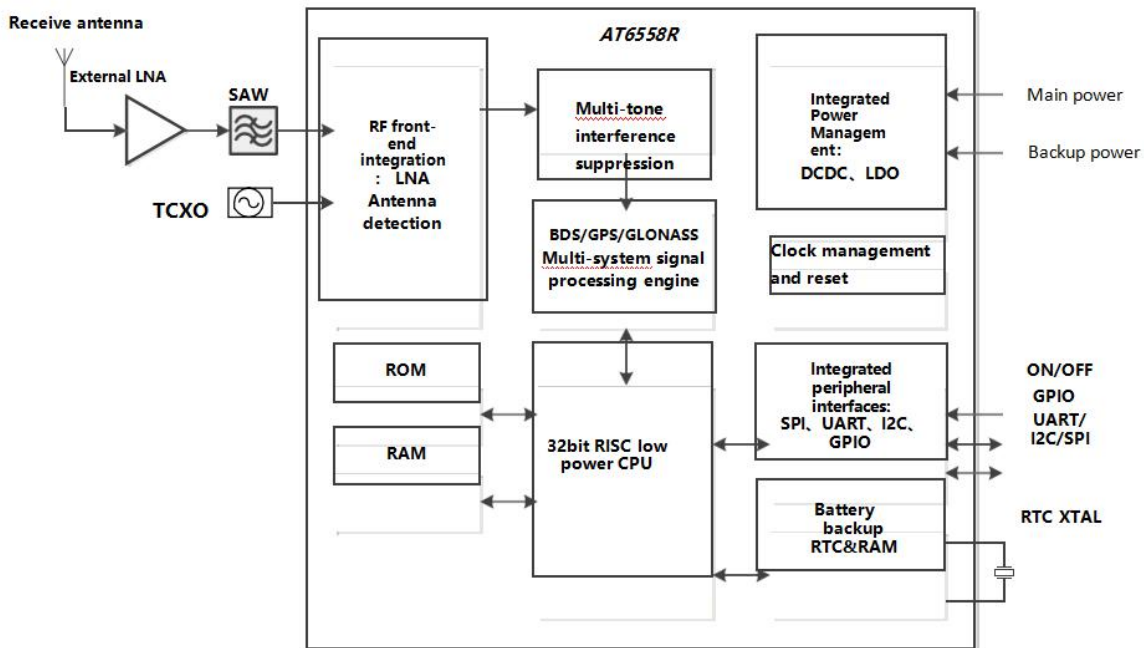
Receive antenna

External LNA

SAW

TCXO

AT6558R

RF front-end integration ： LNA Antenna detection

Multi-tone interference suppression

BDS/GPS/GLONASS Multi-system signal processing engine

Integrated Power Managem ent: DCDC、LDO

Main power

Backup power

Clock management and reset

ROM

RAM

32bit RISC low power CPU

Integrated peripheral interfaces: SPI、UART、I2C、GPIO

ON/OFF

GPIO

UART/ I2C/SPI

Battery backup RTC&RAM

RTC XTAL